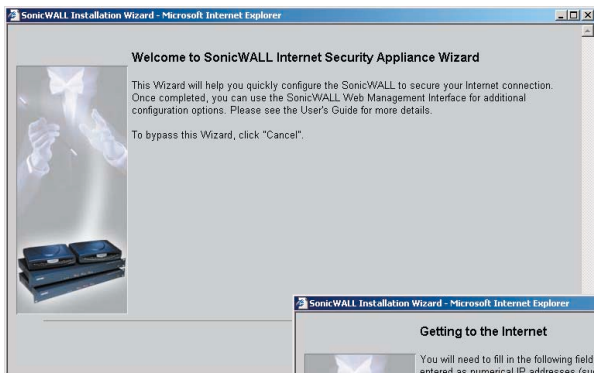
SonicWALL Installation Wizard - Microsoft Internet Explorer

Welcome to SonicWALL Internet Security Appliance Wizard

This Wizard will help you quickly configure the SonicWALL to secure your Internet connection. Once completed, you can use the SonicWALL Web Management Interface for additional configuration options. Please see the User's Guide for more details.

To bypass this Wizard, click "Cancel".

SonicWALL Installation Wizard - Microsoft Internet Explorer

Getting to the Internet

You will need to fill in the following field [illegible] entered as numerical IP addresses (su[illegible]